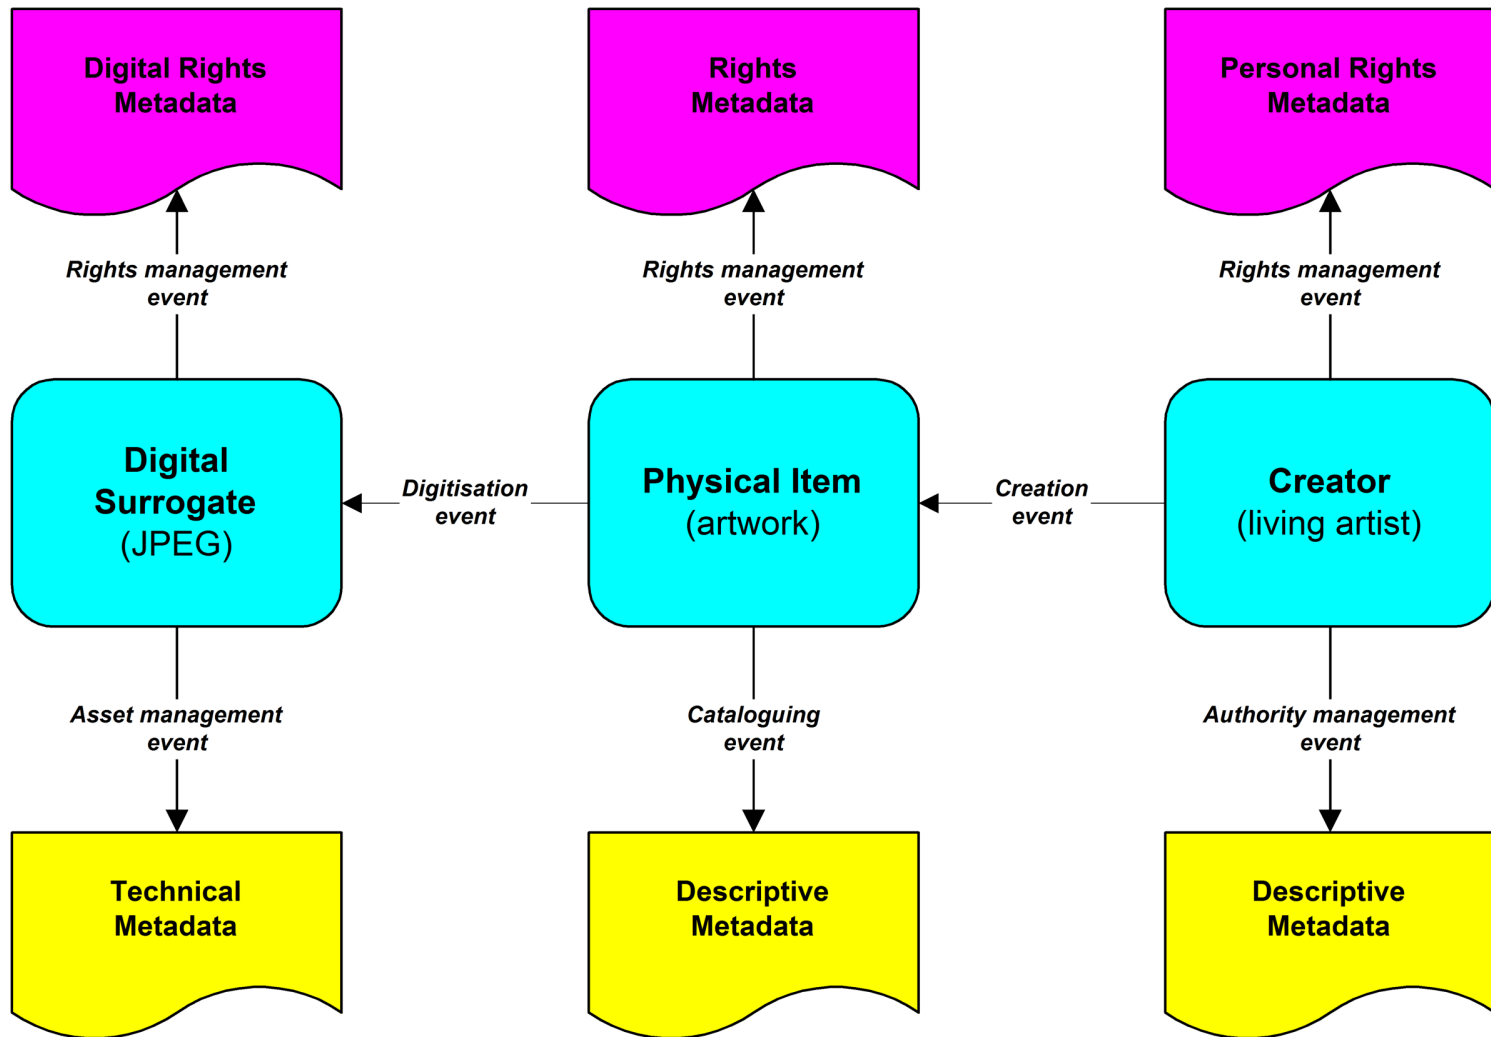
Digital Rights Metadata

Rights Metadata

Personal Rights Metadata

Rights management event

Rights management event

Rights management event

Digital Surrogate (JPEG)

Digitisation event

Physical Item (artwork)

Creation event

Creator (living artist)

Asset management event

Cataloguing event

Authority management event

Technical Metadata

Descriptive Metadata

Descriptive Metadata